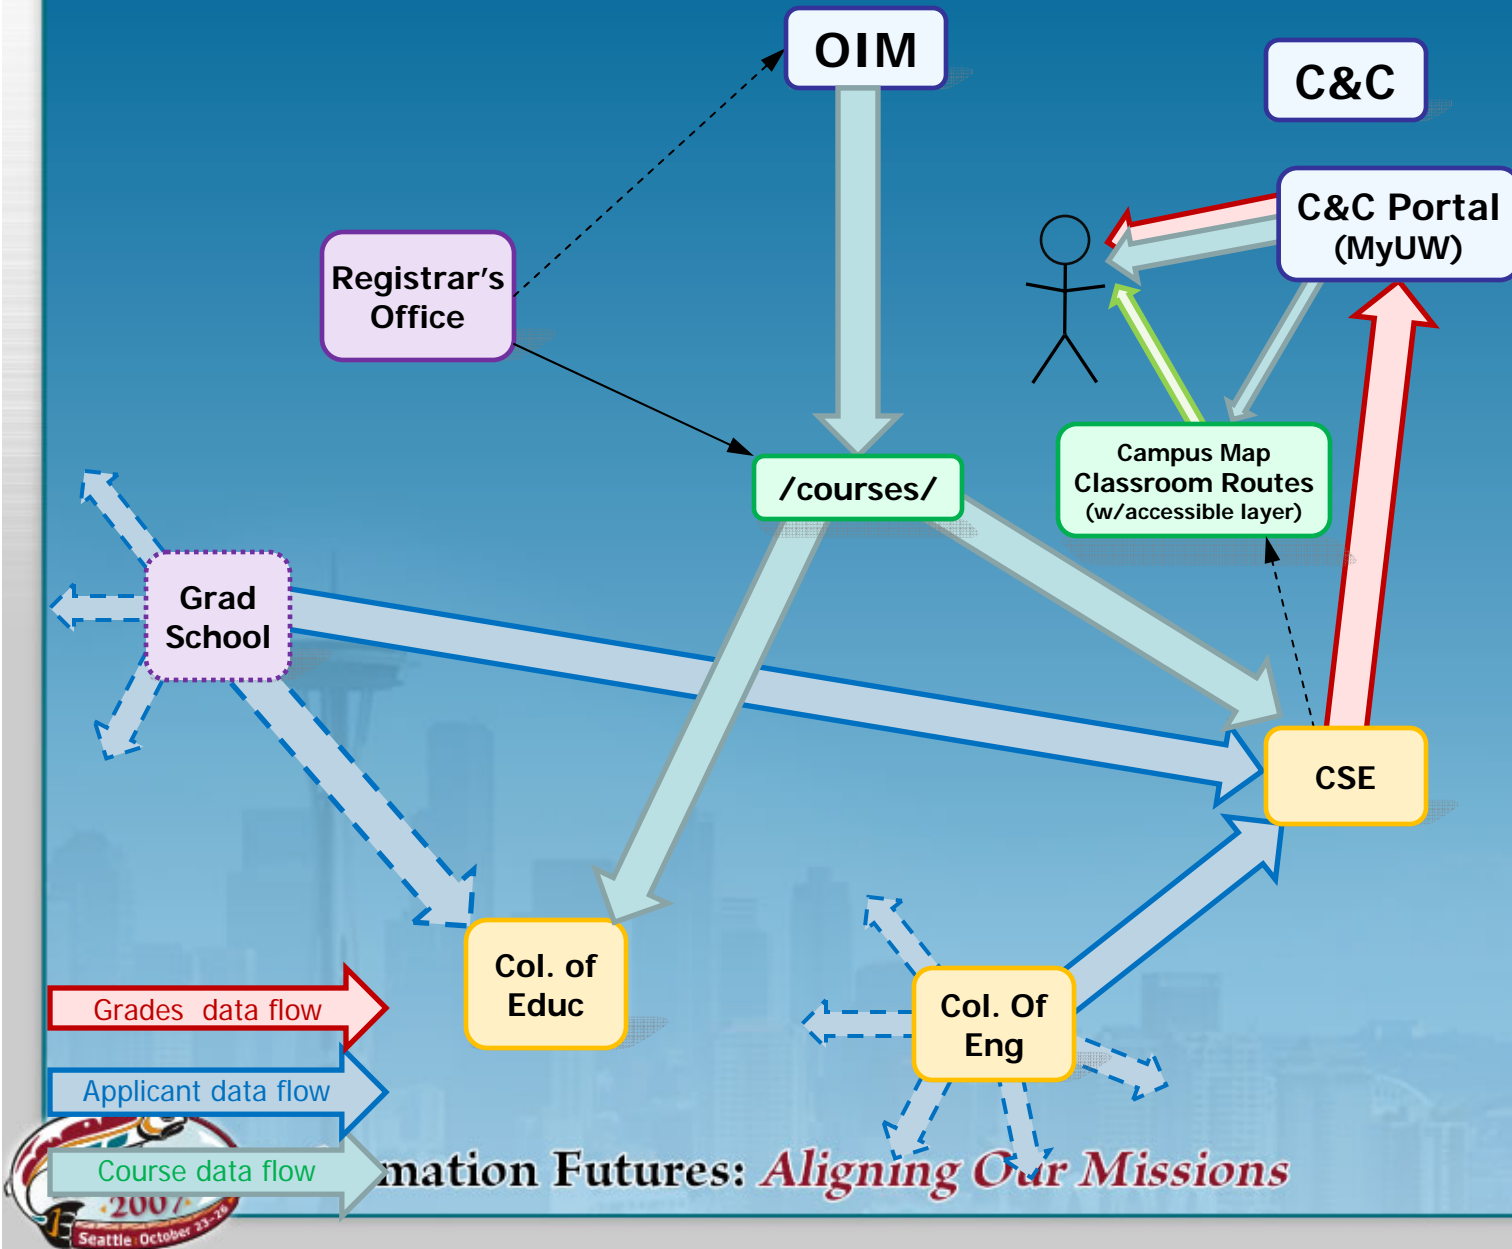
OIM

C&C

C&C Portal (MyUW)

Registrar's Office

/courses/

Campus Map Classroom Routes (w/accessible layer)

Grad School

CSE

Col. of Educ

Col. Of Eng

Grades data flow

Applicant data flow

Course data flow

2007

Seattle October 23-26

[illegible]mation Futures: Aligning Our Missions